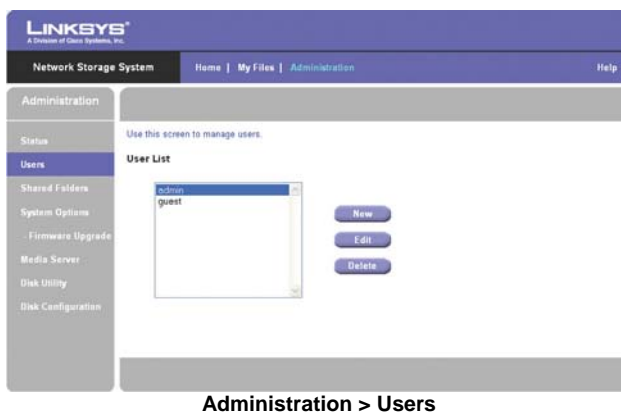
LINKSYS®
A Division of Cisco Systems, Inc.

Network Storage System

Home | My Files | Administration

Help

Administration

Status
Users
Shared Folders
System Options
- Firmware Upgrade
Media Server
Disk Utility
Disk Configuration

Use this screen to manage users.

User List

admin
guest

New
Edit
Delete

Administration > Users